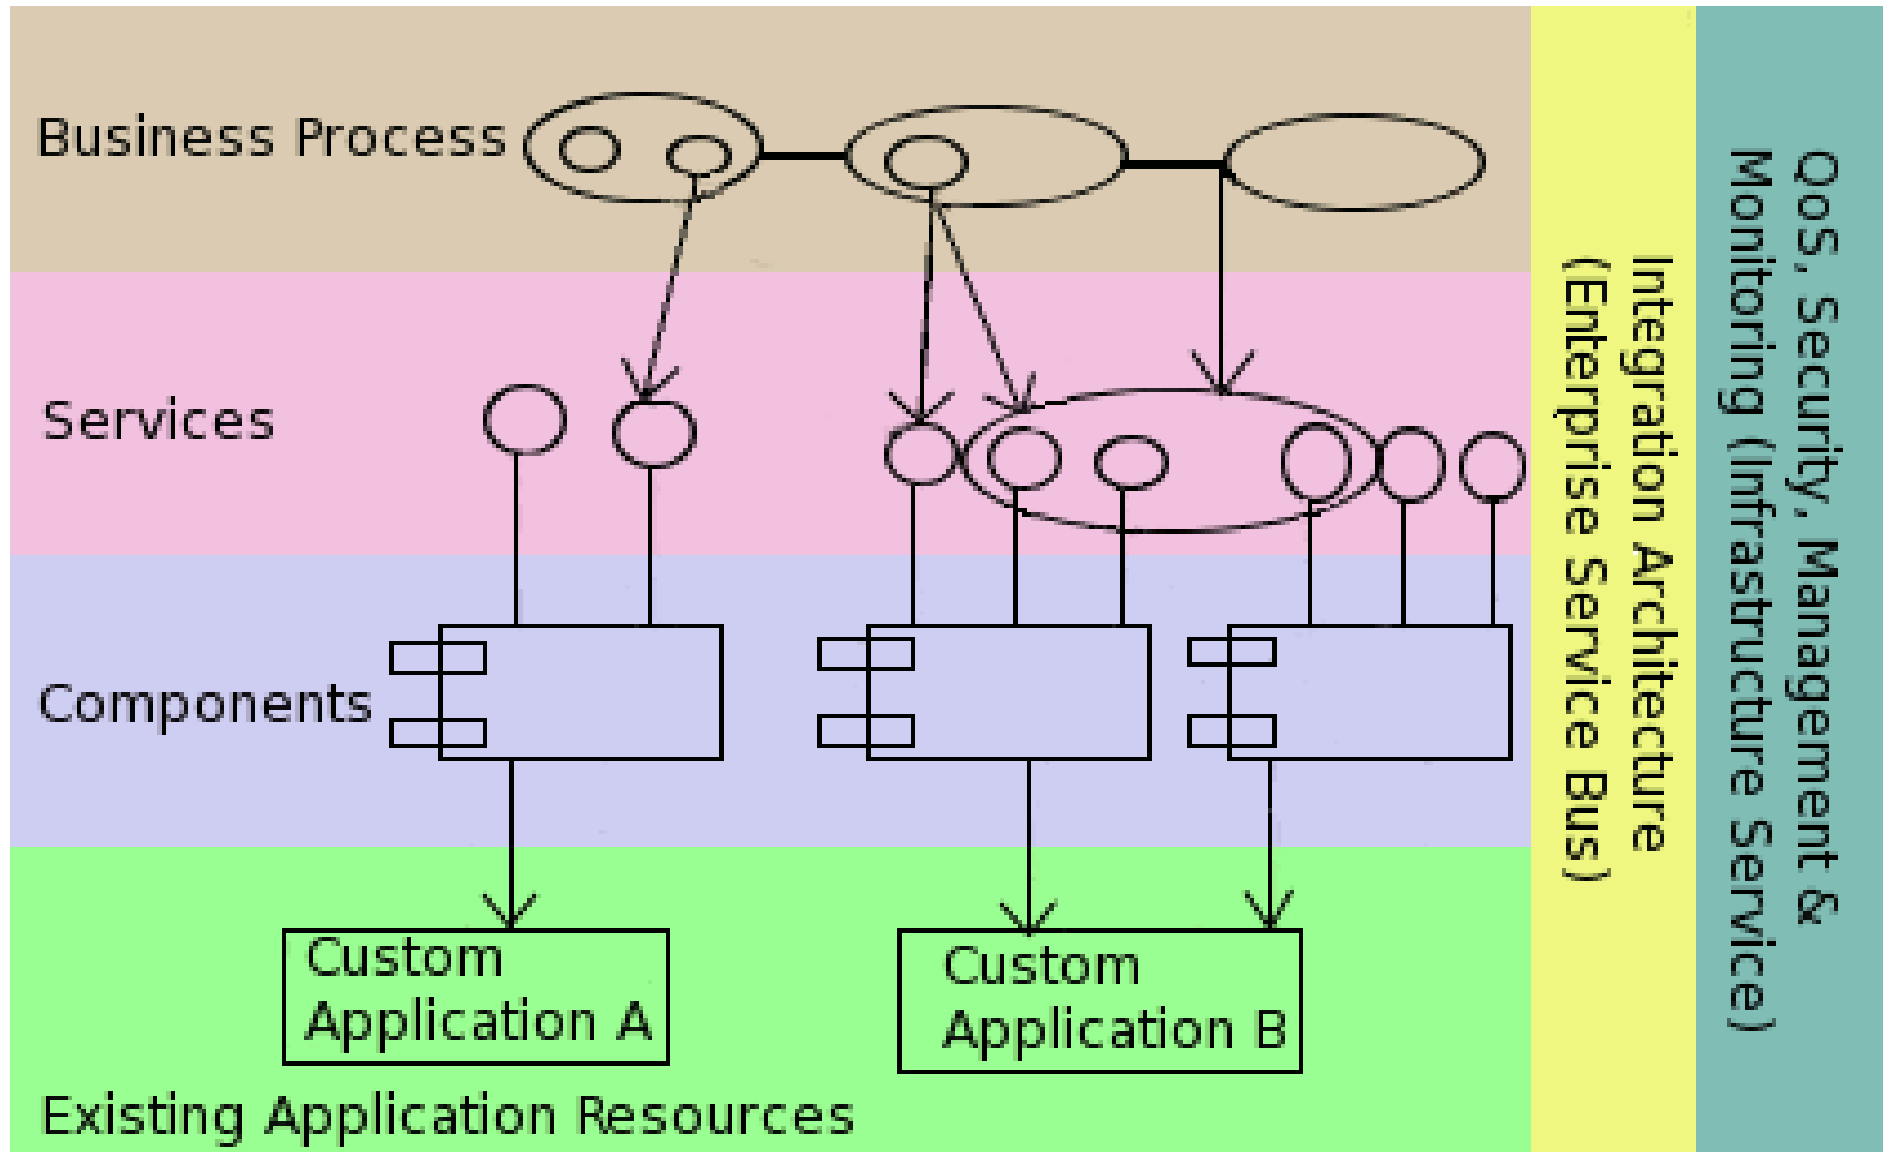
Business Process

Services

Components

Custom Application A

Custom Application B

Existing Application Resources

Integration Architecture (Enterprise Service Bus)

QoS, Security, Management & Monitoring (Infrastructure Service)